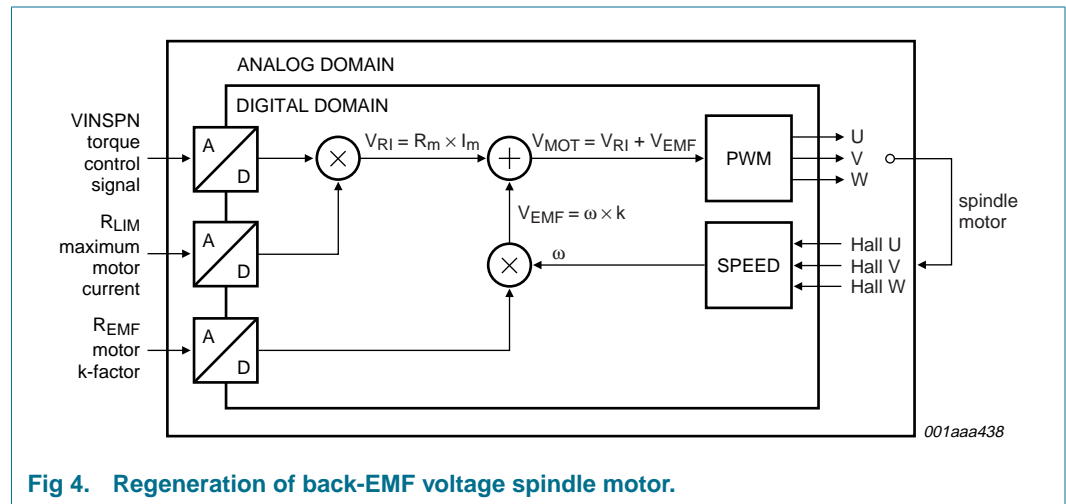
ANALOG DOMAIN

DIGITAL DOMAIN

VINSPN torque control signal

A

D

$R_{LIM}$ maximum motor current

A

D

$R_{EMF}$ motor k-factor

A

D

$V_{RI} = R_m \times I_m$

$V_{MOT} = V_{RI} + V_{EMF}$

PWM

U

V

W

spindle motor

$V_{EMF} = \omega \times k$

$\omega$

SPEED

Hall U

Hall V

Hall W

001aaa438

Fig 4. Regeneration of back-EMF voltage spindle motor.